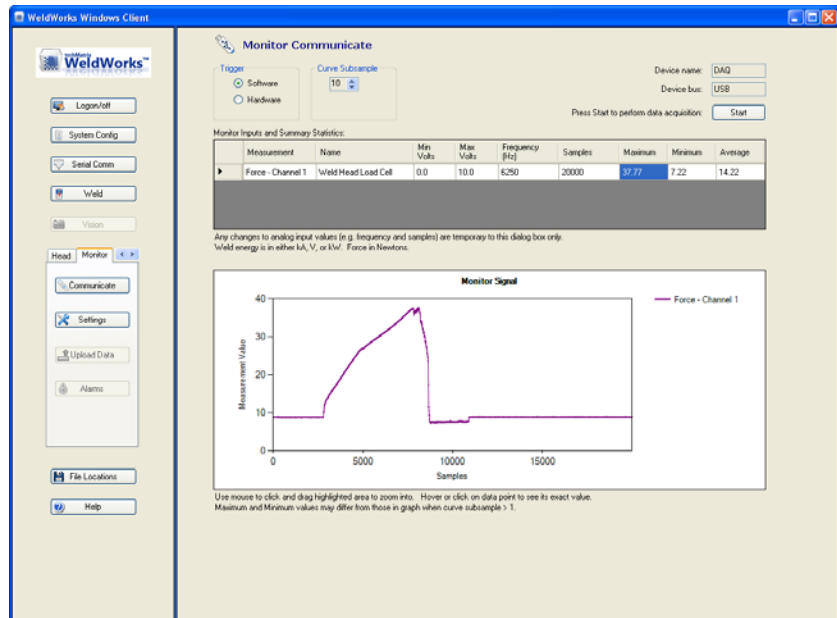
WeldWorks Windows Client

WeldWorks™

Logon/off

System Config

Serial Comm

Weld

Vision

Head | Monitor

Communicate

Settings

Upload Data

Alarms

File Locations

Help

Monitor Communicate

Trigger
Software
Hardware

Curve Subsample
10

Device name: DAQ
Device bus: USB

Press Start to perform data acquisition: Start

Monitor Inputs and Summary Statistics:

| | Measurement | Name | Min Volts | Max Volts | Frequency (Hz) | Samples | Maximum | Minimum | Average |
|---|---|---|---|---|---|---|---|---|---|
| ▶ | Force - Channel 1 | Weld Head Load Cell | 0.0 | 10.0 | 6250 | 20000 | 37.77 | 7.22 | 14.22 |

Any changes to analog input values (e.g. frequency and samples) are temporary to this dialog box only.
Weld energy is in either kA, V, or kW. Force in Newtons.

Monitor Signal

Force - Channel 1

Measurement Value

40
30
20
10
0

0 5000 10000 15000

Samples

Use mouse to click and drag highlighted area to zoom into. Hover or click on data point to see its exact value.
Maximum and Minimum values may differ from those in graph when curve subsample > 1.